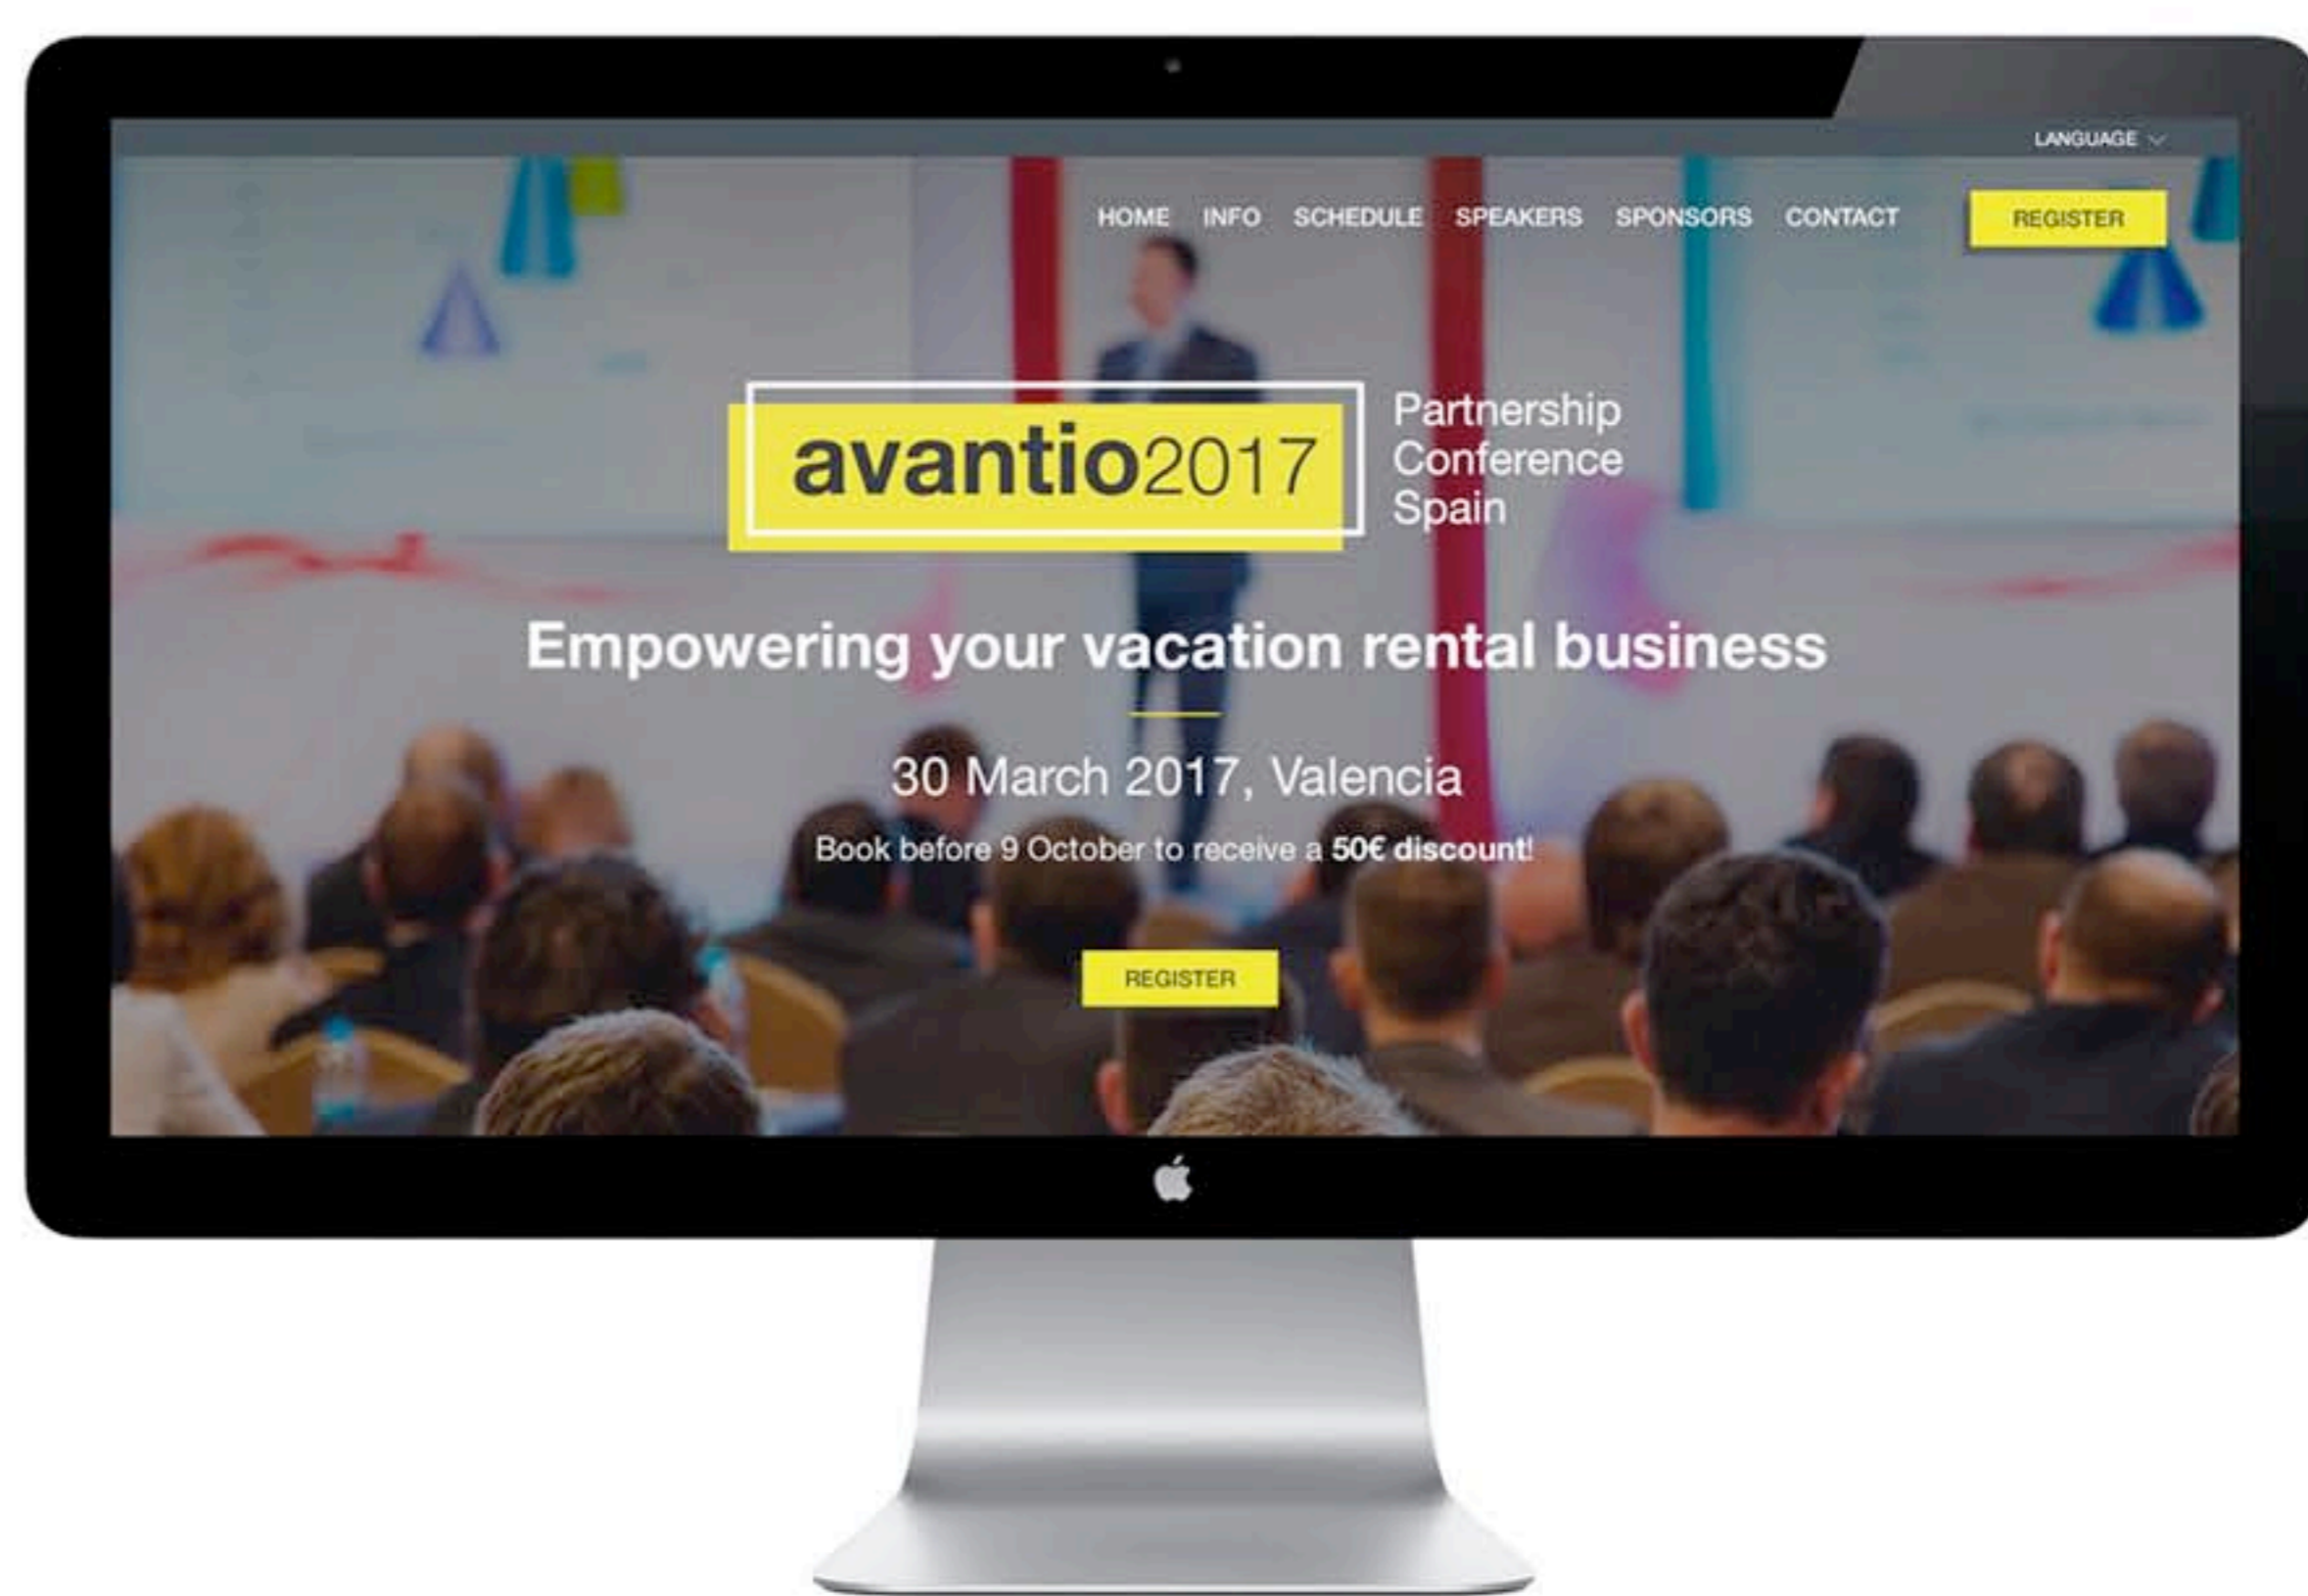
LANGUAGE

HOME INFO SCHEDULE SPEAKERS SPONSORS CONTACT REGISTER

avantio2017

Partnership Conference Spain

Empowering your vacation rental business

30 March 2017, Valencia

Book before 9 October to receive a 50€ discount!

REGISTER